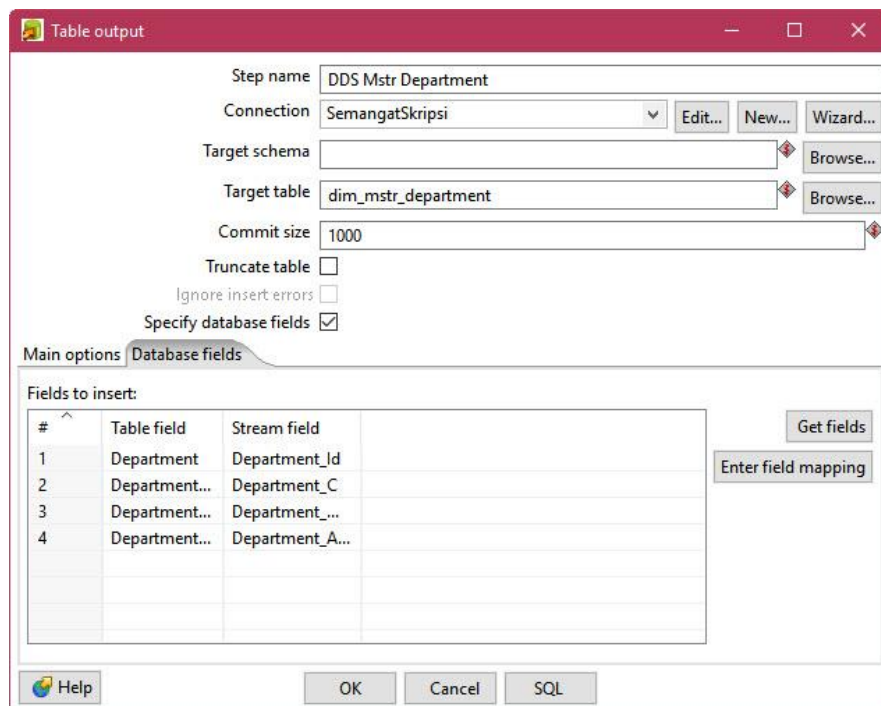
Table output

Step name DDS Mstr Department
Connection SemangatSkripsi
Edit... New... Wizard...
Target schema
Browse...
Target table dim_mstr_department
Browse...
Commit size 1000
Truncate table
Ignore insert errors
Specify database fields

Main options Database fields

Fields to insert:

| # | Table field | Stream field |
|---|---|---|
| 1 | Department | Department_Id |
| 2 | Department... | Department_C |
| 3 | Department... | Department_... |
| 4 | Department... | Department_A... |

Get fields
Enter field mapping

Help
OK Cancel SQL